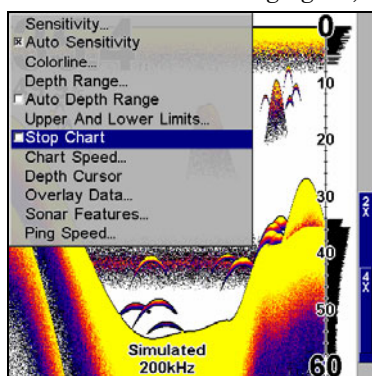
Sensitivity...
Auto Sensitivity
Colorline...
Depth Range...
Auto Depth Range
Upper And Lower Limits...
Stop Chart
Chart Speed...
Depth Cursor
Overlay Data...
Sonar Features...
Ping Speed...

0
10
20
30
40
50
60
2X
4X

Simulated
200kHz